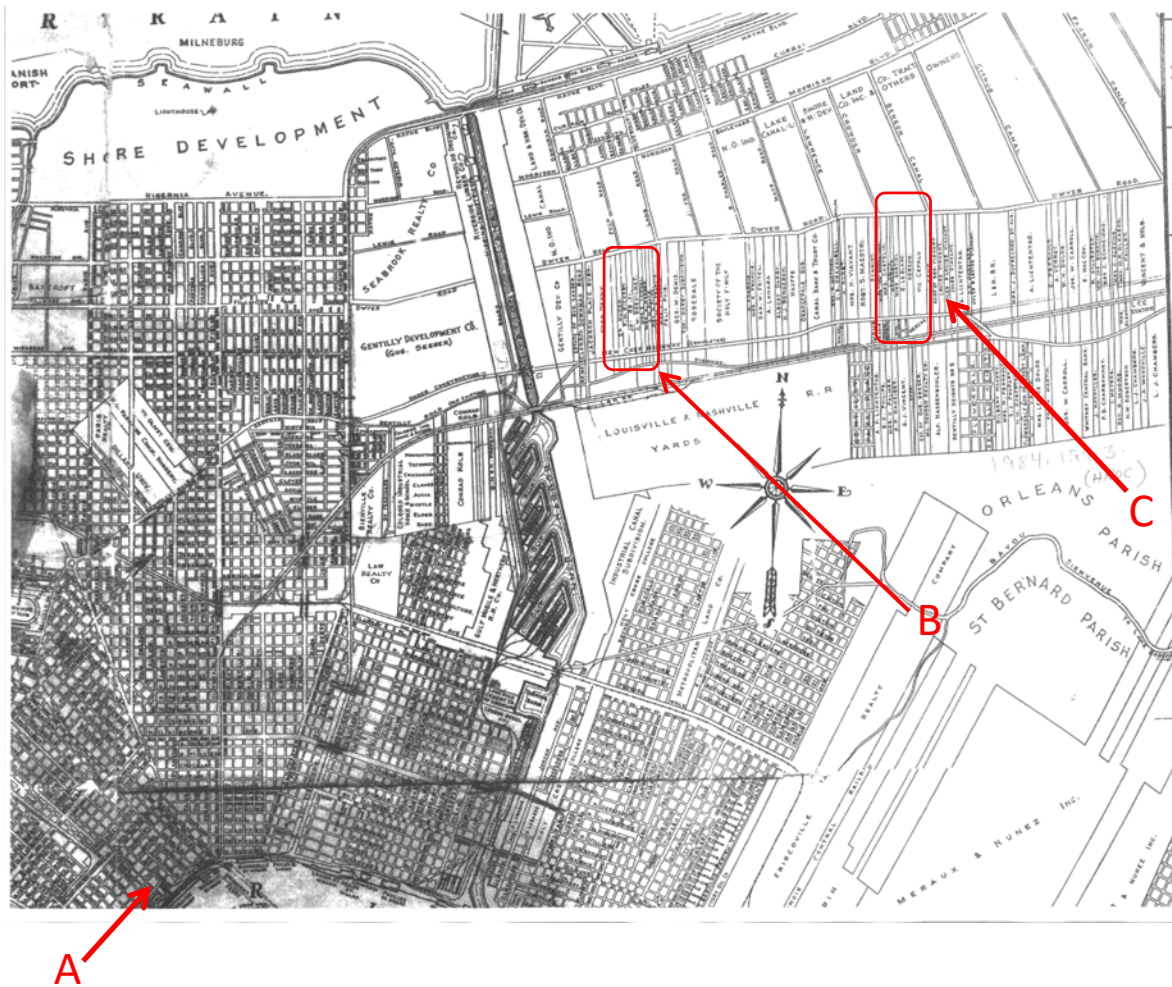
R A I N

MILNEBURG

ANISH ORT

SEAWALL

LIGHTHOUSE

SHORE DEVELOPMENT

HIBERNIA AVENUE

SEABROOK REALTY CO

GENTILLY DEVELOPMENT CO. (GUS. GEBBER)

LAW REALTY CO

BIENVILLE REALTY CO.

CONRAD KOLB

GENTILLY DEV. CO.

N.O. IND.

LAKE SHORE

LAND CO. INC.

CANAL

OWNERS

CO. TRACT & OTHERS

DWYER ROAD

SOCIETY OF THE HOLY FAMILY

ROSEDALE

CANAL BANK & TRUST CO.

VIC CAPALA

A. LICHTENTAG

LOUISVILLE & NASHVILLE R. R YARDS

N

W

E

S

1984. 15.3. (HNOC)

ORLEANS PARISH

ST BERNARD PARISH

BAYOU BIENVENUE

INDUSTRIAL CANAL

REALTY COMPANY

FRISCOVILLE

MERAUX & NUNEZ INC.

R

A

B

C